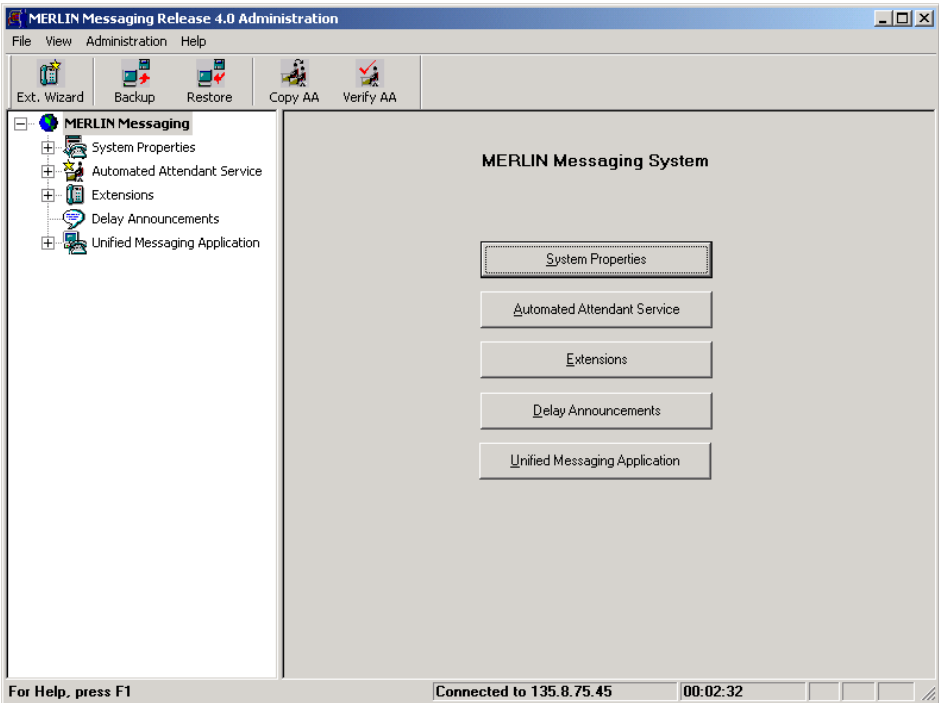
MERLIN Messaging Release 4.0 Administration

File View Administration Help

Ext. Wizard Backup Restore Copy AA Verify AA

MERLIN Messaging
System Properties
Automated Attendant Service
Extensions
Delay Announcements
Unified Messaging Application

MERLIN Messaging System

System Properties

Automated Attendant Service

Extensions

Delay Announcements

Unified Messaging Application

For Help, press F1 Connected to 135.8.75.45 00:02:32